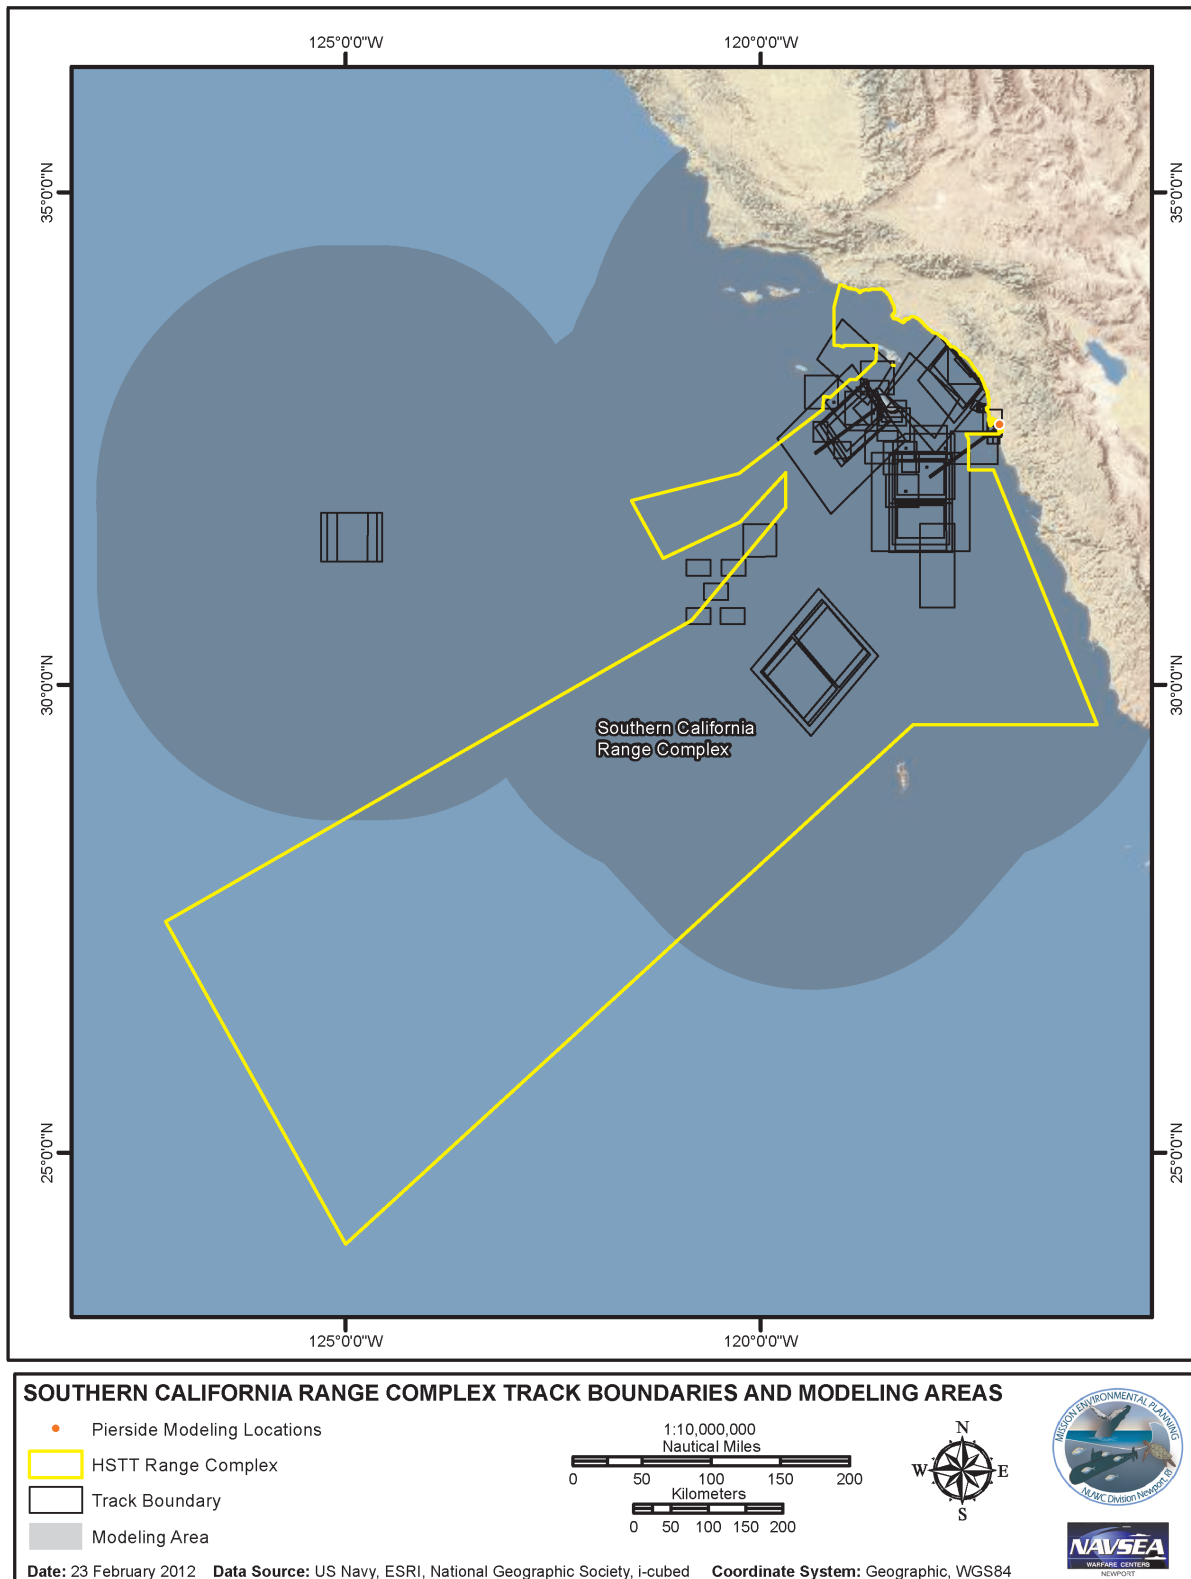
125°0'0"W
120°0'0"W

35°0'0"N
30°0'0"N
25°0'0"N

35°0'0"N
30°0'0"N
25°0'0"N

Southern California Range Complex

125°0'0"W
120°0'0"W

SOUTHERN CALIFORNIA RANGE COMPLEX TRACK BOUNDARIES AND MODELING AREAS

Pierside Modeling Locations
HSTT Range Complex
Track Boundary
Modeling Area

1:10,000,000
Nautical Miles
0 50 100 150 200
Kilometers
0 50 100 150 200

N
W E
S

MISSION ENVIRONMENTAL PLANNING
NUWC Division Newport, RI

NAVSEA
WARFARE CENTERS
NEWPORT

Date: 23 February 2012 Data Source: US Navy, ESRI, National Geographic Society, i-cubed Coordinate System: Geographic, WGS84